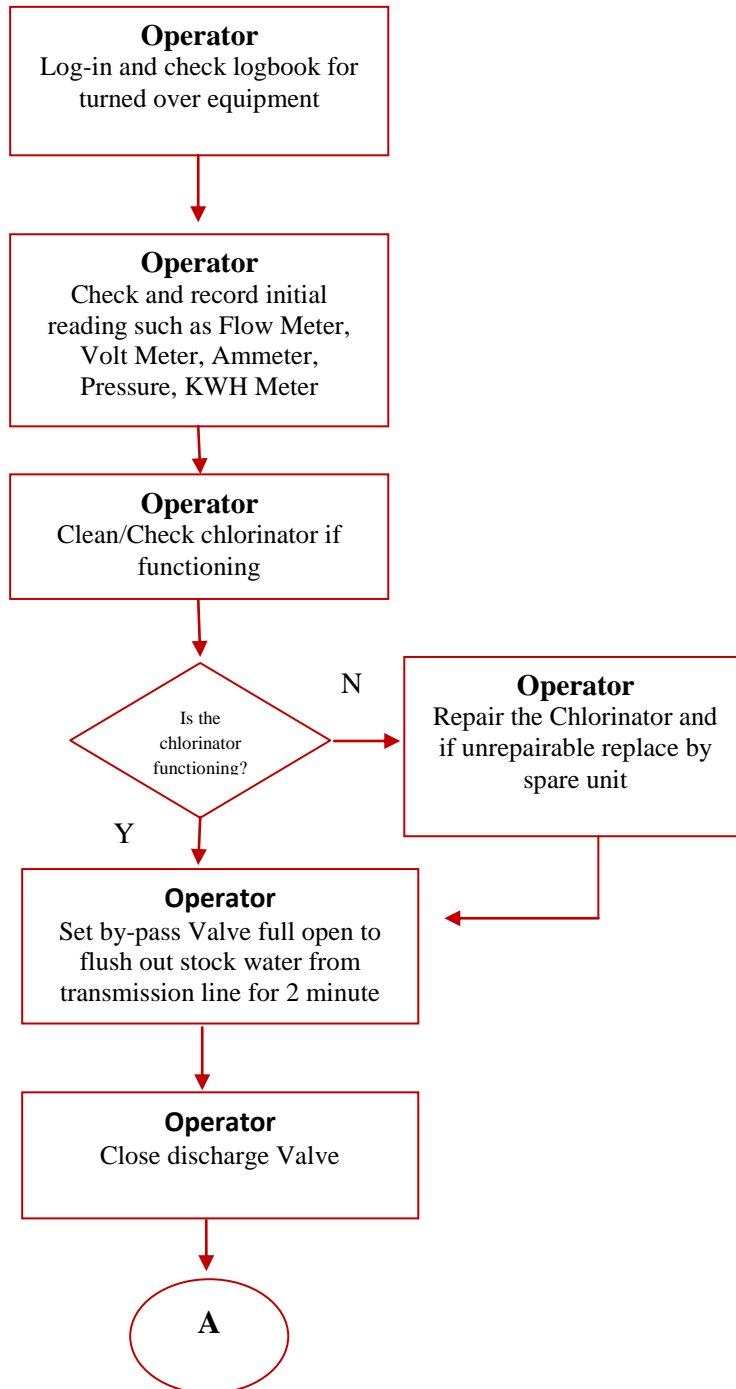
**Operator**
Log-in and check logbook for turned over equipment

**Operator**
Check and record initial reading such as Flow Meter, Volt Meter, Ammeter, Pressure, KWH Meter

**Operator**
Clean/Check chlorinator if functioning

Is the chlorinator functioning?

N

**Operator**
Repair the Chlorinator and if unrepairable replace by spare unit

Y

**Operator**
Set by-pass Valve full open to flush out stock water from transmission line for 2 minute

**Operator**
Close discharge Valve

A